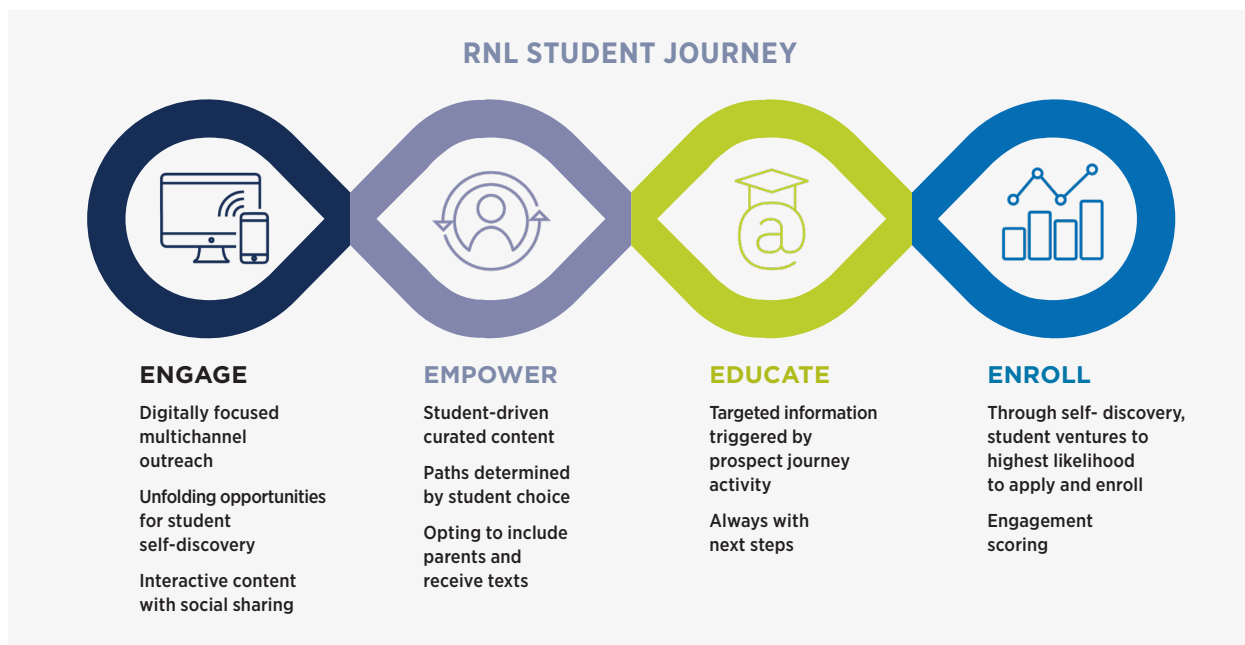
RNL STUDENT JOURNEY

ENGAGE

Digitally focused multichannel outreach

Unfolding opportunities for student self-discovery

Interactive content with social sharing

EMPOWER

Student-driven curated content

Paths determined by student choice

Opting to include parents and receive texts

EDUCATE

Targeted information triggered by prospect journey activity

Always with next steps

ENROLL

Through self- discovery, student ventures to highest likelihood to apply and enroll

Engagement scoring